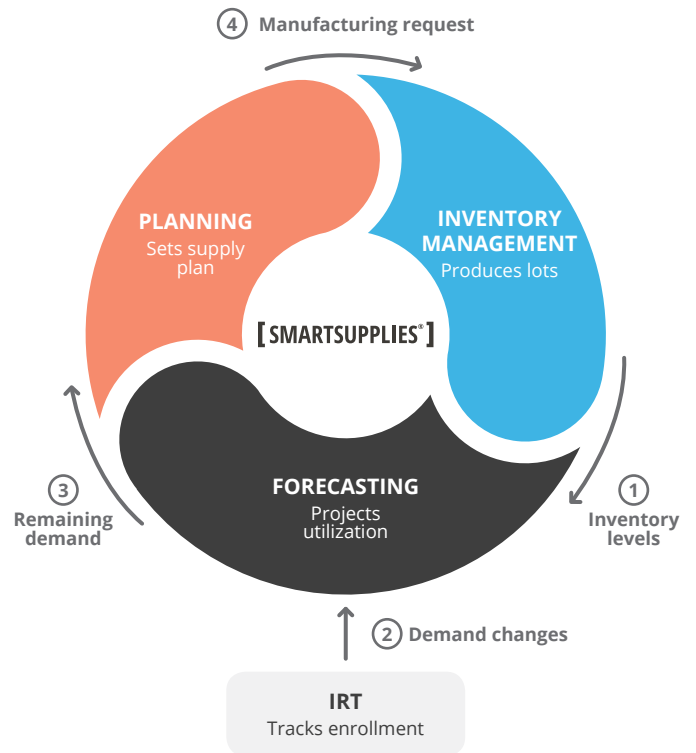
4 Manufacturing request

PLANNING
Sets supply plan

INVENTORY MANAGEMENT
Produces lots

[ SMARTSUPPLIES® ]

FORECASTING
Projects utilization

3 Remaining demand

1 Inventory levels

2 Demand changes

IRT
Tracks enrollment